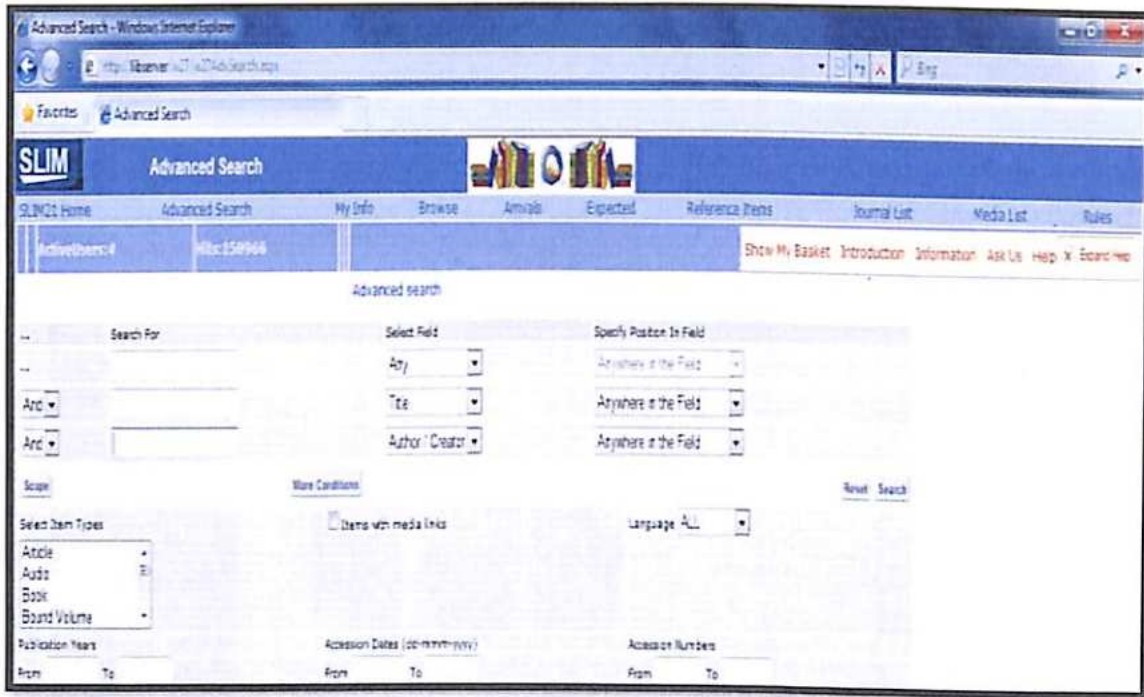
Advanced Search - Windows Internet Explorer

http://libserver/w27/w27AdvSearch.aspx

Bing

Favorites

Advanced Search

SLIM

Advanced Search

SLIM21 Home | Advanced Search | My Info | Browse | Arrivals | Expected | Reference Items | Journal List | Media List | Rules

ActiveUsers:4

Hits:158966

Show My Basket Introduction Information Ask Us Help X Expand Help

Advanced search

Search For | Select Field | Specify Position In Field

Any | Anywhere in the Field

And | Title | Anywhere in the Field

And | Author / Creator | Anywhere in the Field

Scope

More Conditions

Reset Search

Select Item Types

Items with media links

Language ALL

Article
Audio
Book
Bound Volume

Publication Years

From To

Accession Dates (dd-mmm-yyyy)

From To

Accession Numbers

From To